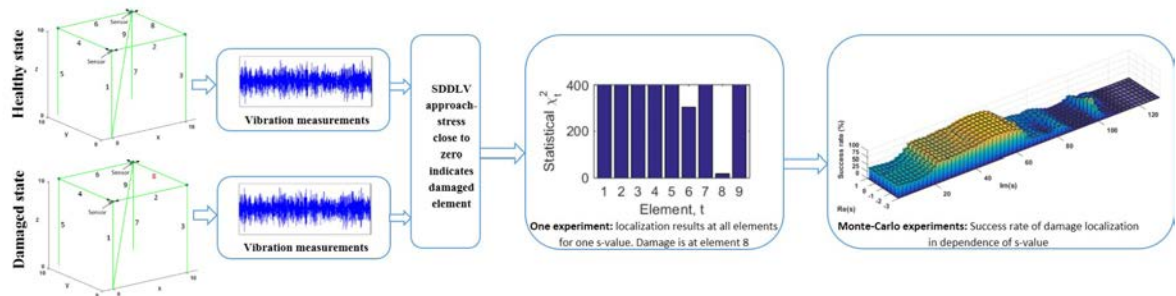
Healthy state

Damaged state

6
Sensor
8
9
4
2
Sensor
5
1
7
3
10
z
y
x
0
10

6
Sensor
8
9
4
2
Sensor
5
1
7
3
10
y
x
0
10

Vibration measurements

Vibration measurements

SDDLV approach-stress close to zero indicates damaged element

Statistical $\chi_t^2$
400
200
0
1 2 3 4 5 6 7 8 9
Element, t

One experiment: localization results at all elements for one s-value. Damage is at element 8

Success rate (%)
100
75
50
25
0
Re(s)
Im(s)
20
40
60
80
100
120

Monte-Carlo experiments: Success rate of damage localization in dependence of s-value